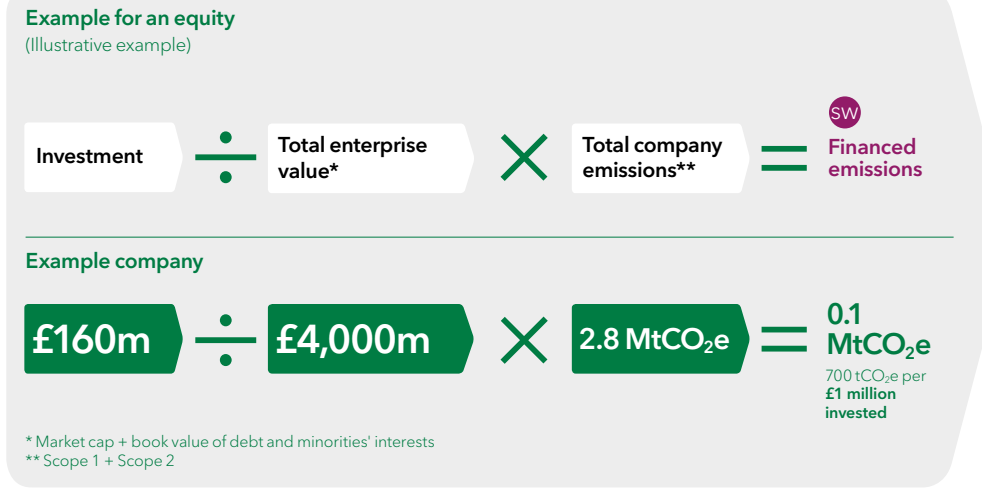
Example for an equity
(Illustrative example)

Investment ÷ Total enterprise value* × Total company emissions** = SW Financed emissions

Example company

£160m ÷ £4,000m × 2.8 $MtCO_2e$ = 0.1 $MtCO_2e$

700 $tCO_2e$ per **£1 million invested**

* Market cap + book value of debt and minorities' interests
** Scope 1 + Scope 2